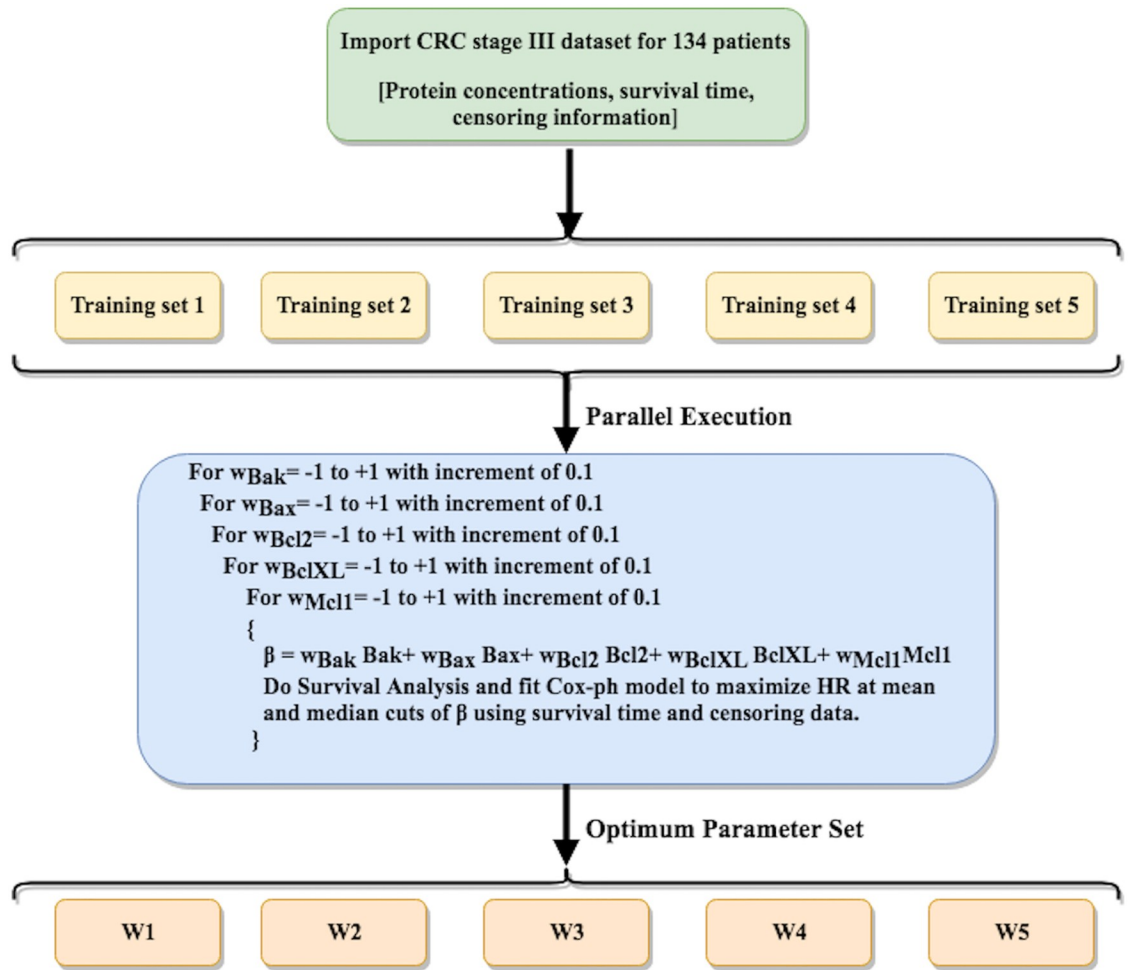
Import CRC stage III dataset for 134 patients

[Protein concentrations, survival time, censoring information]

Training set 1

Training set 2

Training set 3

Training set 4

Training set 5

Parallel Execution

For $w_{Bak}$= -1 to +1 with increment of 0.1
For $w_{Bax}$= -1 to +1 with increment of 0.1
For $w_{Bcl2}$= -1 to +1 with increment of 0.1
For $w_{BclXL}$= -1 to +1 with increment of 0.1
For $w_{Mcl1}$= -1 to +1 with increment of 0.1
{
$\beta = w_{Bak}$ Bak+ $w_{Bax}$ Bax+ $w_{Bcl2}$ Bcl2+ $w_{BclXL}$ BclXL+ $w_{Mcl1}$Mcl1
Do Survival Analysis and fit Cox-ph model to maximize HR at mean and median cuts of β using survival time and censoring data.
}

Optimum Parameter Set

W1

W2

W3

W4

W5